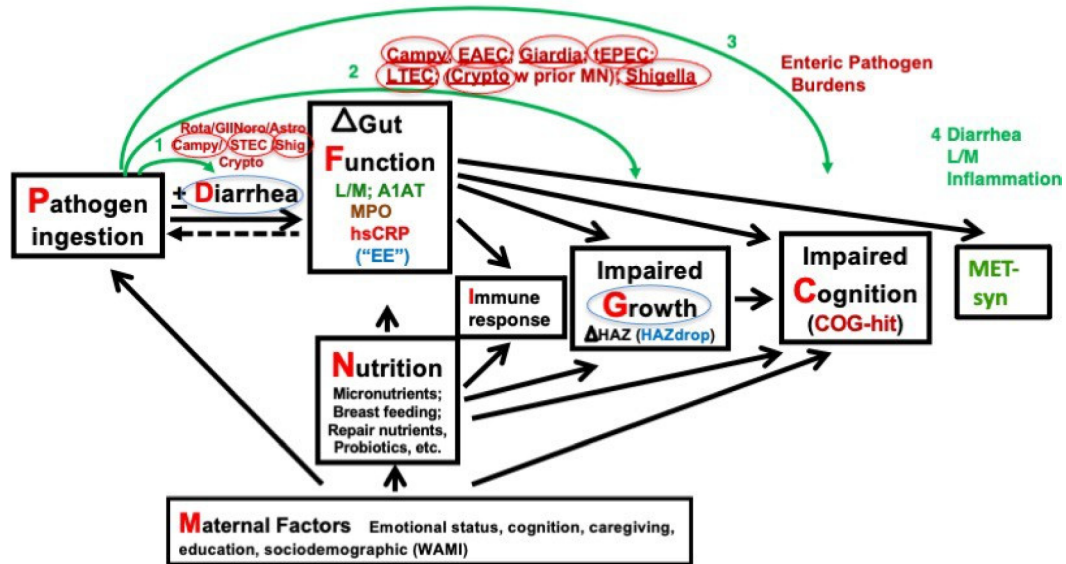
3
Campy; EAEC; Giardia; tEPEC; LTEC; (Crypto w prior MN); Shigella
2
Enteric Pathogen Burdens
Rota/GIINoro/Astro
1 Campy/ STEC Shig
Crypto
$\Delta$Gut Function
L/M; A1AT
MPO
hsCRP
("EE")
4 Diarrhea
L/M
Inflammation
Pathogen ingestion
$\pm$ Diarrhea
Immune response
Impaired Growth
$\Delta$HAZ (HAZdrop)
Impaired Cognition
(COG-hit)
MET-syn
Nutrition
Micronutrients; Breast feeding; Repair nutrients, Probiotics, etc.
Maternal Factors Emotional status, cognition, caregiving, education, sociodemographic (WAMI)